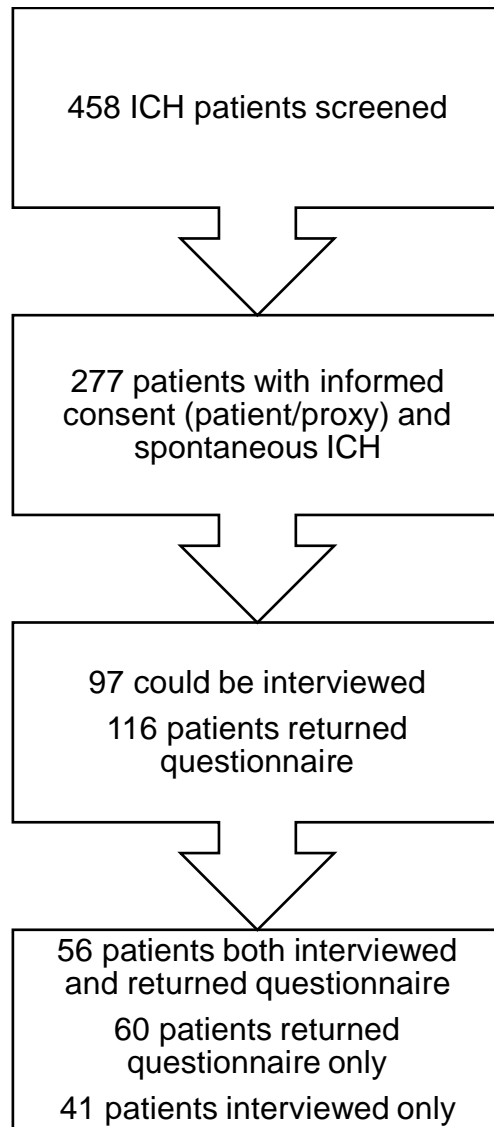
458 ICH patients screened

277 patients with informed consent (patient/proxy) and spontaneous ICH

97 could be interviewed

116 patients returned questionnaire

56 patients both interviewed and returned questionnaire

60 patients returned questionnaire only

41 patients interviewed only